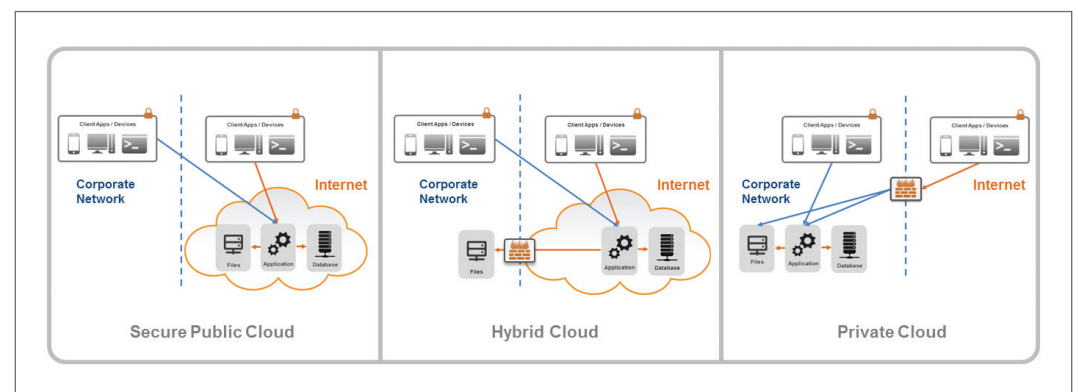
Client Apps / Devices

Client Apps / Devices

Corporate Network

Internet

Files

Application

Database

Secure Public Cloud

Client Apps / Devices

Client Apps / Devices

Corporate Network

Internet

Files

Application

Database

Hybrid Cloud

Client Apps / Devices

Client Apps / Devices

Corporate Network

Internet

Files

Application

Database

Private Cloud